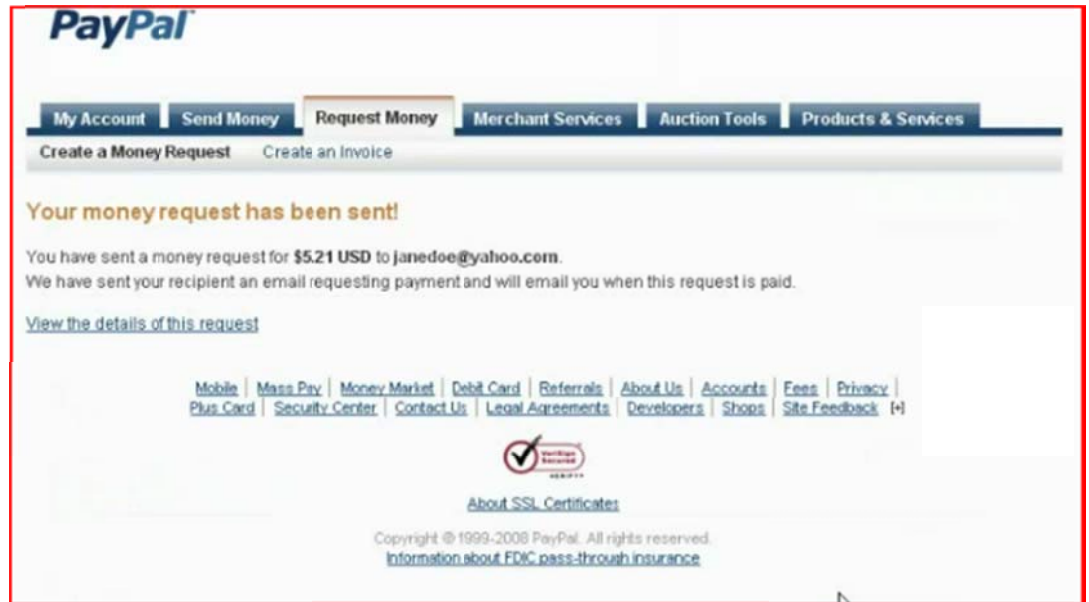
PayPal

My Account | Send Money | Request Money | Merchant Services | Auction Tools | Products & Services

Create a Money Request | Create an Invoice

Your money request has been sent!

You have sent a money request for $5.21 USD to janedoe@yahoo.com.
We have sent your recipient an email requesting payment and will email you when this request is paid.

View the details of this request

Mobile | Mass Pay | Money Market | Debit Card | Referrals | About Us | Accounts | Fees | Privacy | Plus Card | Security Center | Contact Us | Legal Agreements | Developers | Shops | Site Feedback [+]

VeriSign Secured VERIFY

About SSL Certificates

Copyright © 1999-2008 PayPal. All rights reserved.
Information about FDIC pass-through insurance